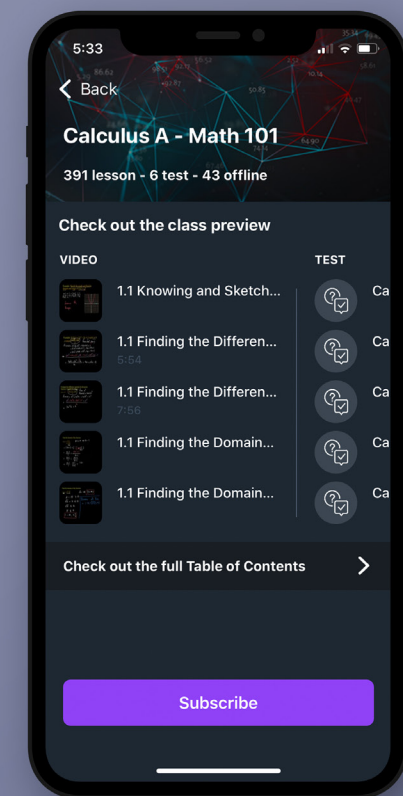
5:33

Back

Calculus A - Math 101

391 lesson - 6 test - 43 offline

Check out the class preview

VIDEO

1.1 Knowing and Sketch...

1.1 Finding the Differen...
5:54

1.1 Finding the Differen...
7:56

1.1 Finding the Domain...

1.1 Finding the Domain...

TEST

Ca

Ca

Ca

Ca

Ca

Check out the full Table of Contents

Subscribe